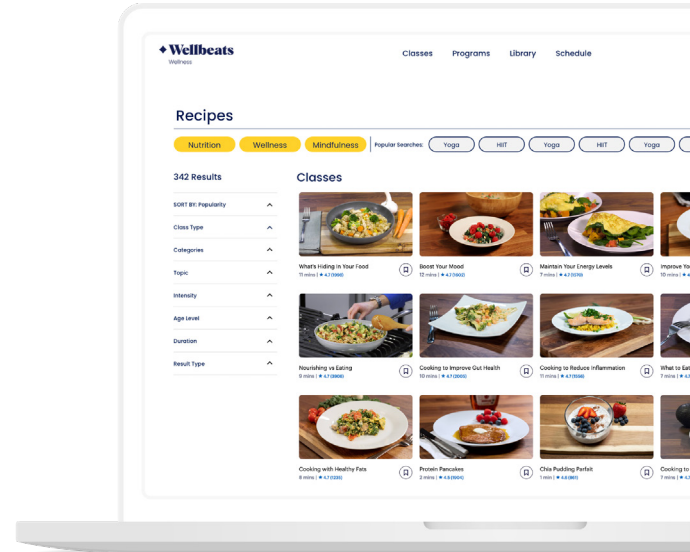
Wellbeats
Wellness

Classes Programs Library Schedule

Recipes

Nutrition Wellness Mindfulness Popular Searches: Yoga HIIT Yoga HIIT Yoga

342 Results

SORT BY: Popularity
Class Type
Categories
Topic
Intensity
Age Level
Duration
Result Type

Classes

What's Hiding In Your Food
11 mins | ★ 4.7 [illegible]

Boost Your Mood
12 mins | ★ 4.7 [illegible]

Maintain Your Energy Levels
7 mins | ★ 4.7 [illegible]

Improve Yo
10 mins | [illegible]

Nourishing vs Eating
9 mins | ★ 4.7 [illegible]

Cooking to Improve Gut Health
10 mins | ★ 4.7 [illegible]

Cooking to Reduce Inflammation
11 mins | ★ 4.7 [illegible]

What to Eat
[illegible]

Cooking with Healthy Fats
8 mins | ★ 4.7 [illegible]

Protein Pancakes
2 mins | ★ 4.8 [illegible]

Chia Pudding Parfait
1 min | ★ 4.8 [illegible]

Cooking to
7 mins | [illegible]